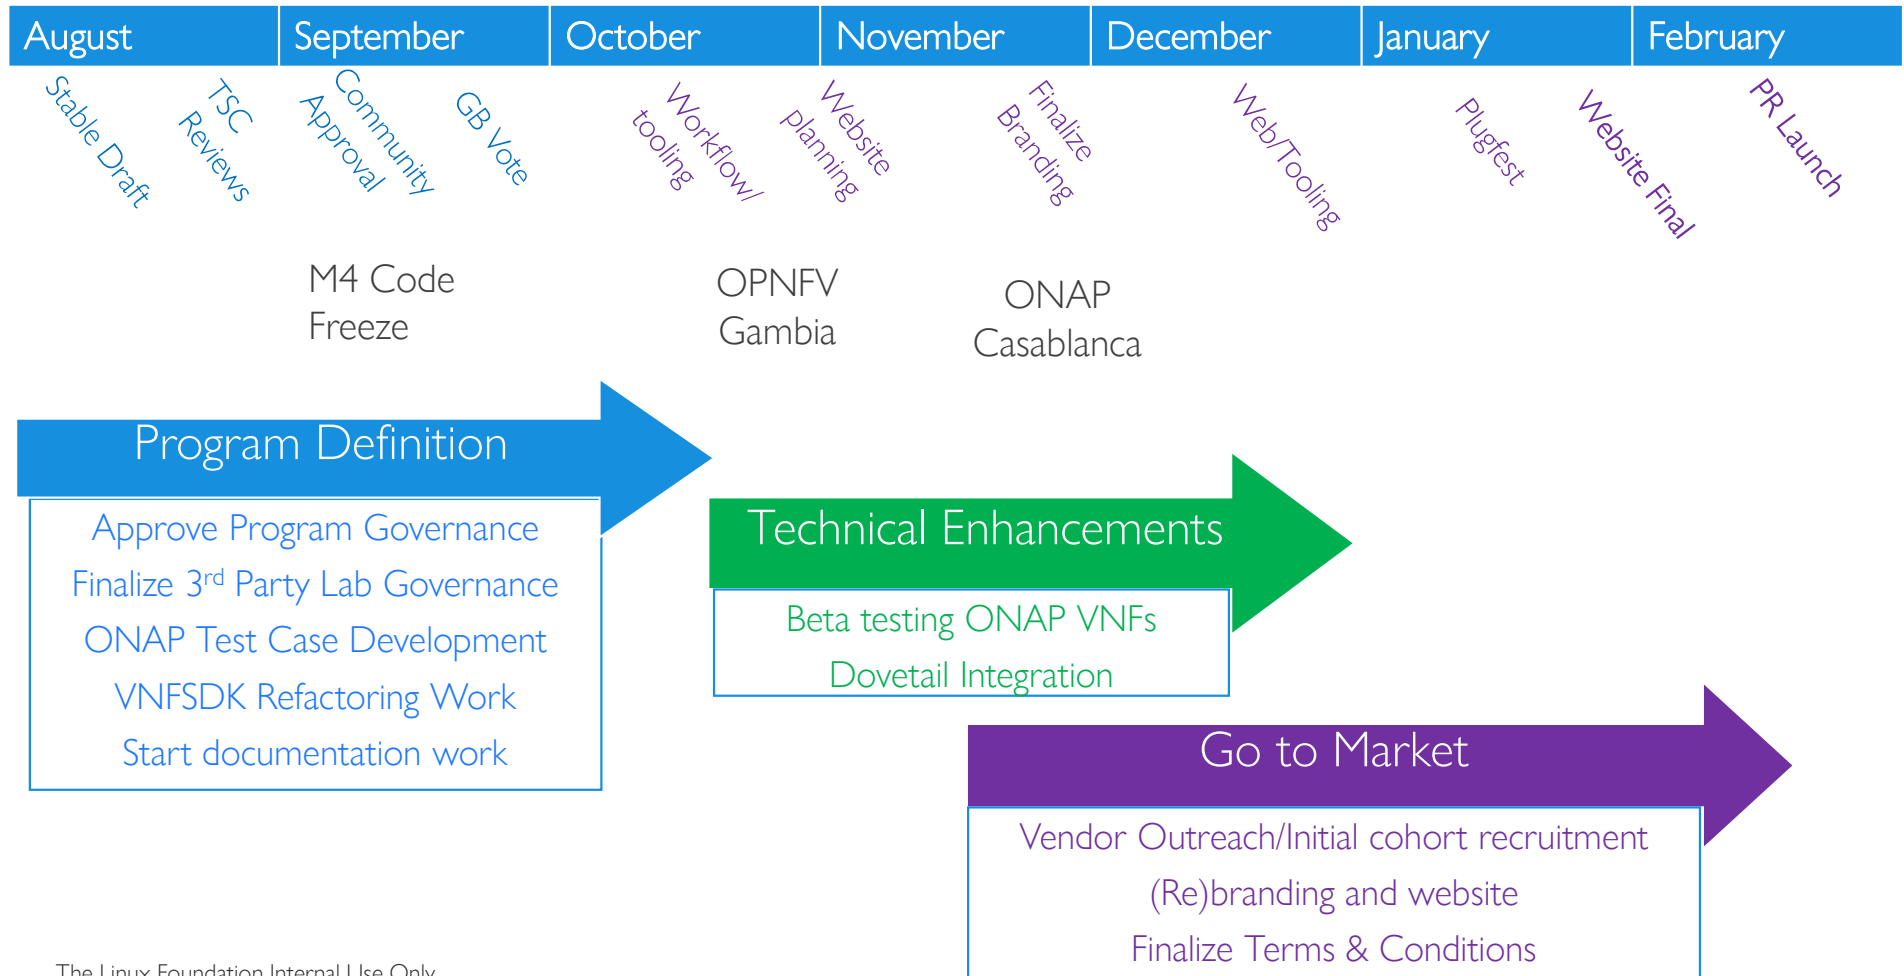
| August | September | October | November | December | January | February |
|---|---|---|---|---|---|---|

Stable Draft

TSC Reviews

Community Approval

GB Vote

Workflow/ tooling

Website planning

Finalize Branding

Web/Tooling

Plugfest

Website Final

PR Launch

M4 Code Freeze

OPNFV Gambia

ONAP Casablanca

Program Definition

Approve Program Governance
Finalize 3$^{rd}$ Party Lab Governance
ONAP Test Case Development
VNFSDK Refactoring Work
Start documentation work

Technical Enhancements

Beta testing ONAP VNFs
Dovetail Integration

Go to Market

Vendor Outreach/Initial cohort recruitment
(Re)branding and website
Finalize Terms & Conditions

The Linux Foundation Internal Use Only